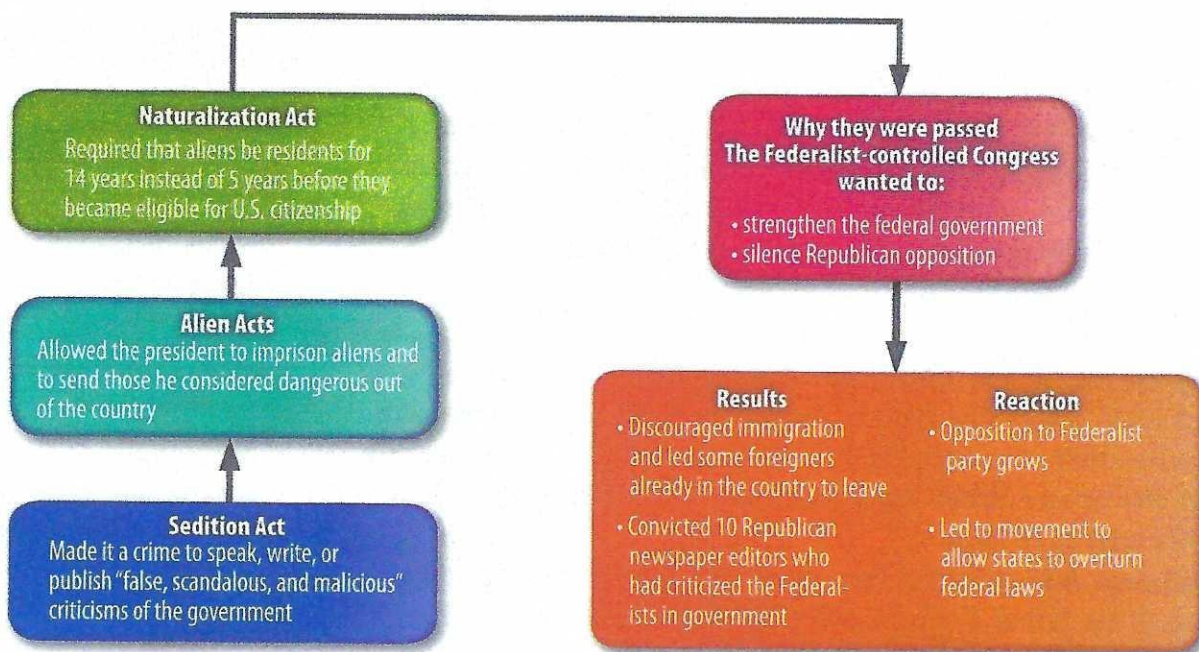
Naturalization Act
Required that aliens be residents for 14 years instead of 5 years before they became eligible for U.S. citizenship

Alien Acts
Allowed the president to imprison aliens and to send those he considered dangerous out of the country

Sedition Act
Made it a crime to speak, write, or publish "false, scandalous, and malicious" criticisms of the government

Why they were passed
The Federalist-controlled Congress wanted to:
• strengthen the federal government
• silence Republican opposition

Results
• Discouraged immigration and led some foreigners already in the country to leave
• Convicted 10 Republican newspaper editors who had criticized the Federalists in government

Reaction
• Opposition to Federalist party grows
• Led to movement to allow states to overturn federal laws